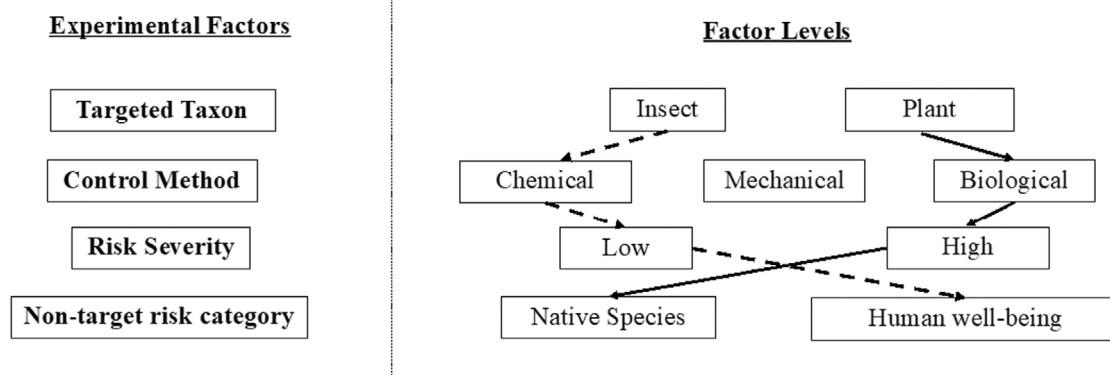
Experimental Factors

Targeted Taxon

Control Method

Risk Severity

Non-target risk category

Factor Levels

Insect

Plant

Chemical

Mechanical

Biological

Low

High

Native Species

Human well-being